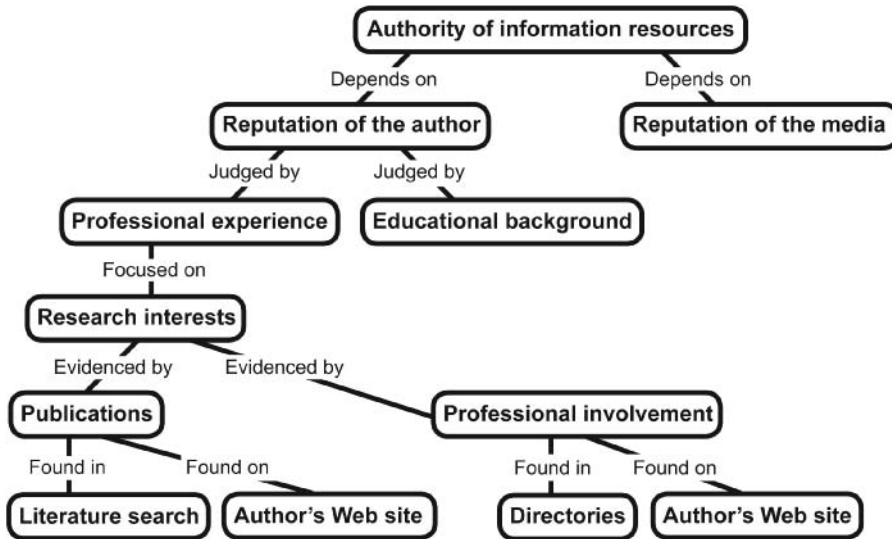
Authority of information resources

Depends on

Depends on

Reputation of the author

Reputation of the media

Judged by

Judged by

Professional experience

Educational background

Focused on

Research interests

Evidenced by

Evidenced by

Publications

Professional involvement

Found in

Found on

Found in

Found on

Literature search

Author's Web site

Directories

Author's Web site